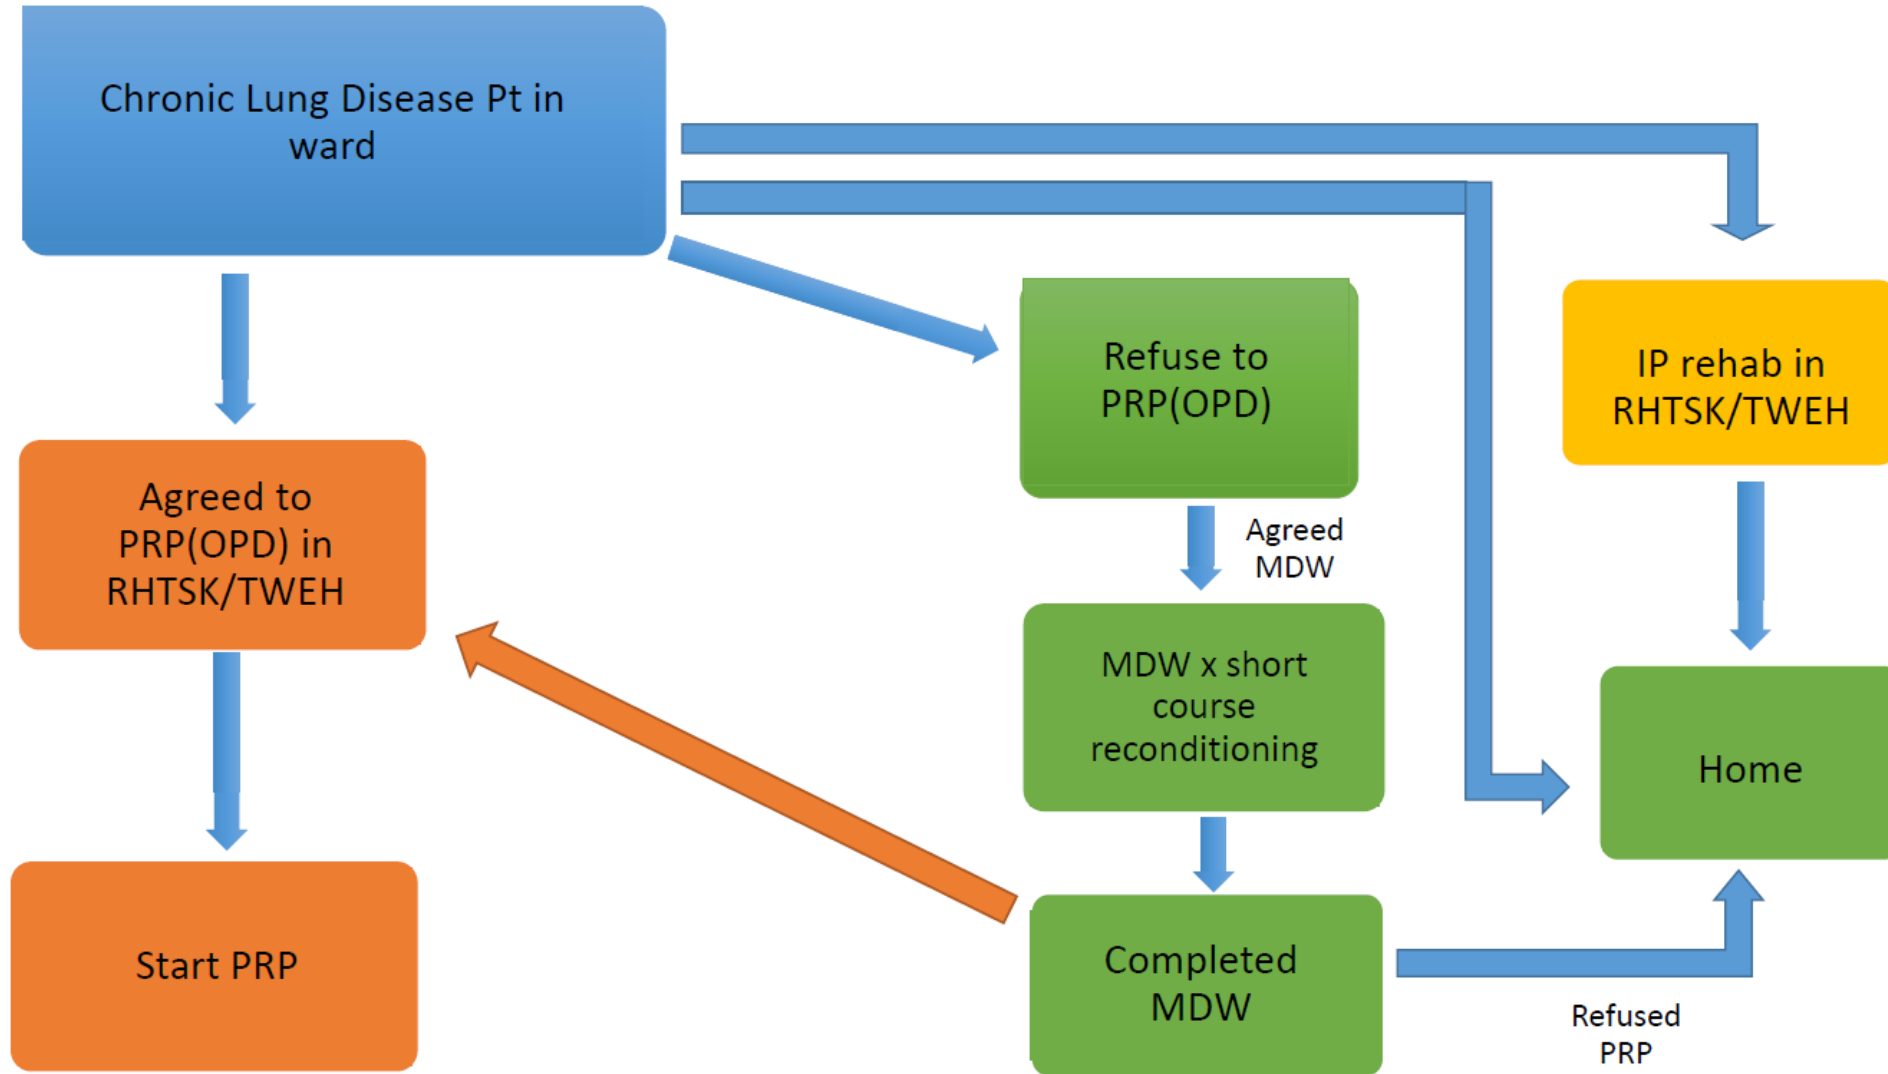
Chronic Lung Disease Pt in ward

Refuse to PRP(OPD)

IP rehab in RHTSK/TWEH

Agreed to PRP(OPD) in RHTSK/TWEH

Agreed MDW

MDW x short course reconditioning

Home

Start PRP

Completed MDW

Refused PRP